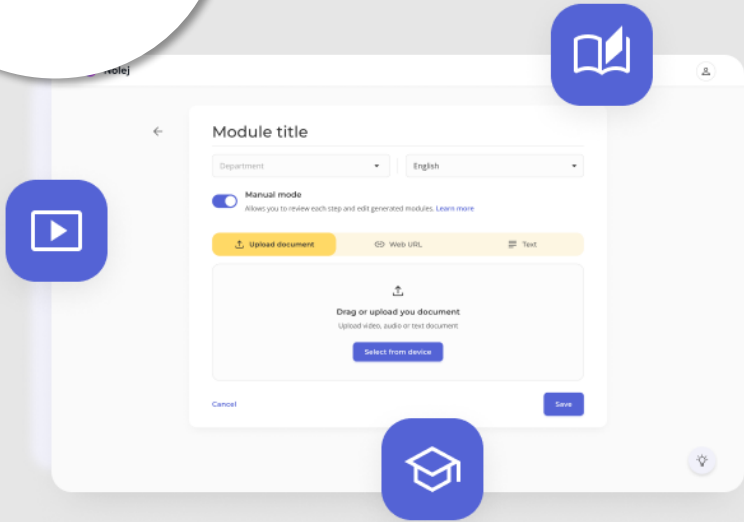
Nolej

Module title

Department

English

Manual mode

Allows you to review each step and edit generated modules. Learn more

Upload document

Web URL

Text

Drag or upload you document

Upload video, audio or text document

Select from device

Cancel

Save